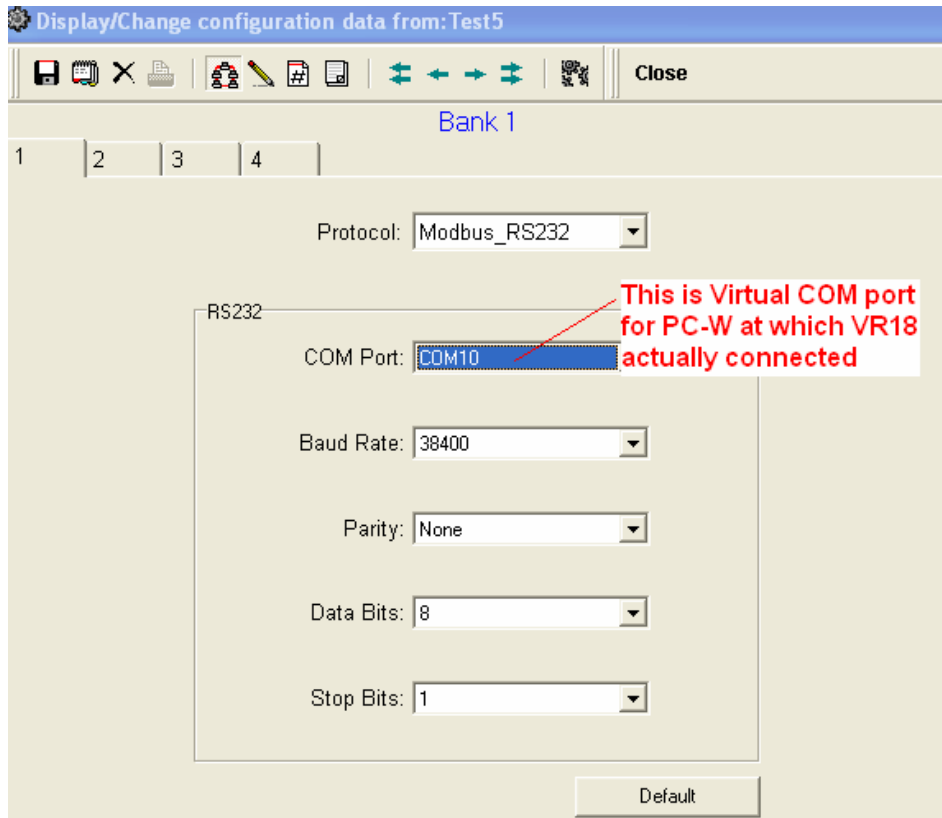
Display/Change configuration data from:Test5

Close

Bank 1

1
2
3
4

Protocol: Modbus_RS232

RS232

COM Port: COM10

This is Virtual COM port for PC-W at which VR18 actually connected

Baud Rate: 38400

Parity: None

Data Bits: 8

Stop Bits: 1

Default